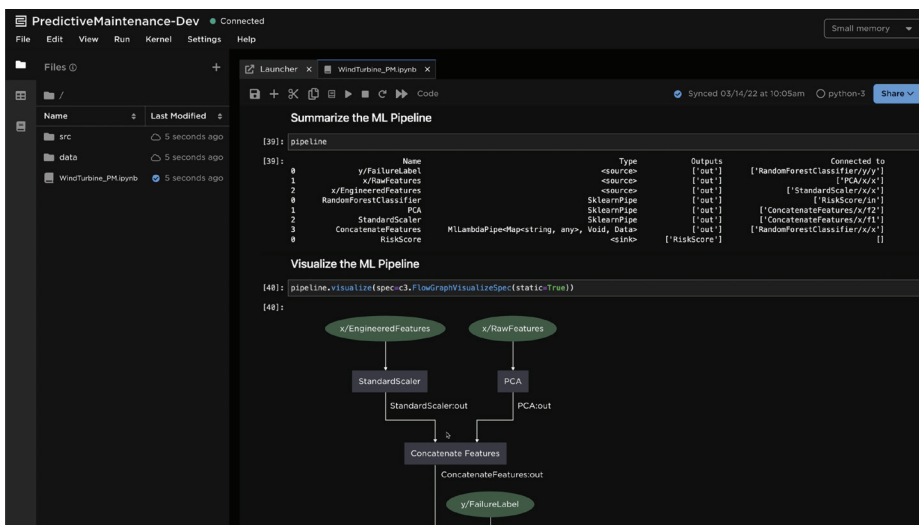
PredictiveMaintenance-Dev • Connected

File Edit View Run Kernel Settings Help

Small memory

Files ⓘ +

/

| Name | Last Modified |
|---|---|
| src | 5 seconds ago |
| data | 5 seconds ago |
| WindTurbine_PM.ipynb | 5 seconds ago |

Launcher × WindTurbine_PM.ipynb ×

Code

Synced 03/14/22 at 10:05am python-3 Share

Summarize the ML Pipeline

[39]: pipeline

[39]:

| | Name | Type | Outputs | Connected to |
|---|---|---|---|---|
| 0 | y/FailureLabel | <source> | ['out'] | ['RandomForestClassifier/y/y'] |
| 1 | x/RawFeatures | <source> | ['out'] | ['PCA/x/x'] |
| 2 | x/EngineeredFeatures | <source> | ['out'] | ['StandardScaler/x/x'] |
| 0 | RandomForestClassifier | SklearnPipe | ['out'] | ['RiskScore/in'] |
| 1 | PCA | SklearnPipe | ['out'] | ['ConcatenateFeatures/x/f2'] |
| 2 | StandardScaler | SklearnPipe | ['out'] | ['ConcatenateFeatures/x/f1'] |
| 3 | ConcatenateFeatures | MlLambdaPipe<Map<string, any>, Void, Data> | ['out'] | ['RandomForestClassifier/x/x'] |
| 0 | RiskScore | <sink> | ['RiskScore'] | [] |

Visualize the ML Pipeline

[40]: pipeline.visualize(spec=c3.FlowGraphVisualizeSpec(static=True))

[40]:

x/EngineeredFeatures

x/RawFeatures

StandardScaler

PCA

StandardScaler:out

PCA:out

Concatenate Features

ConcatenateFeatures:out

y/FailureLabel